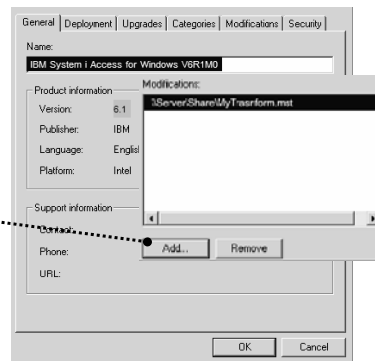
General | Deployment | Upgrades | Categories | Modifications | Security

Name:

IBM System i Access for Windows V6R1M0

Product information

Version: 6.1

Publisher: IBM

Language: Englis

Platform: Intel

Support information

Contact:

Phone:

URL:

Modifications:

\\Server\Share\MyTrasform.mst

Add...

Remove

OK

Cancel